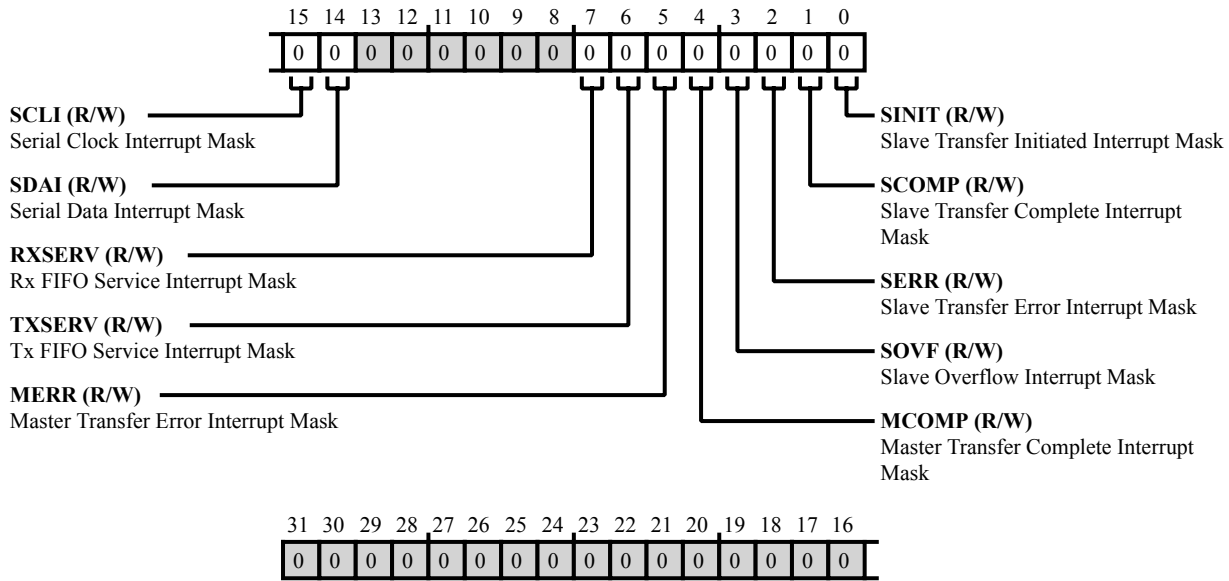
15 14 13 12 11 10 9 8 7 6 5 4 3 2 1 0

| 0 | 0 | 0 | 0 | 0 | 0 | 0 | 0 | 0 | 0 | 0 | 0 | 0 | 0 | 0 | 0 |
|---|---|---|---|---|---|---|---|---|---|---|---|---|---|---|---|

**SCLI (R/W)**
Serial Clock Interrupt Mask

**SDAI (R/W)**
Serial Data Interrupt Mask

**RXSERV (R/W)**
Rx FIFO Service Interrupt Mask

**TXSERV (R/W)**
Tx FIFO Service Interrupt Mask

**MERR (R/W)**
Master Transfer Error Interrupt Mask

**SINIT (R/W)**
Slave Transfer Initiated Interrupt Mask

**SCOMP (R/W)**
Slave Transfer Complete Interrupt Mask

**SERR (R/W)**
Slave Transfer Error Interrupt Mask

**SOVF (R/W)**
Slave Overflow Interrupt Mask

**MCOMP (R/W)**
Master Transfer Complete Interrupt Mask

31 30 29 28 27 26 25 24 23 22 21 20 19 18 17 16

| 0 | 0 | 0 | 0 | 0 | 0 | 0 | 0 | 0 | 0 | 0 | 0 | 0 | 0 | 0 | 0 |
|---|---|---|---|---|---|---|---|---|---|---|---|---|---|---|---|